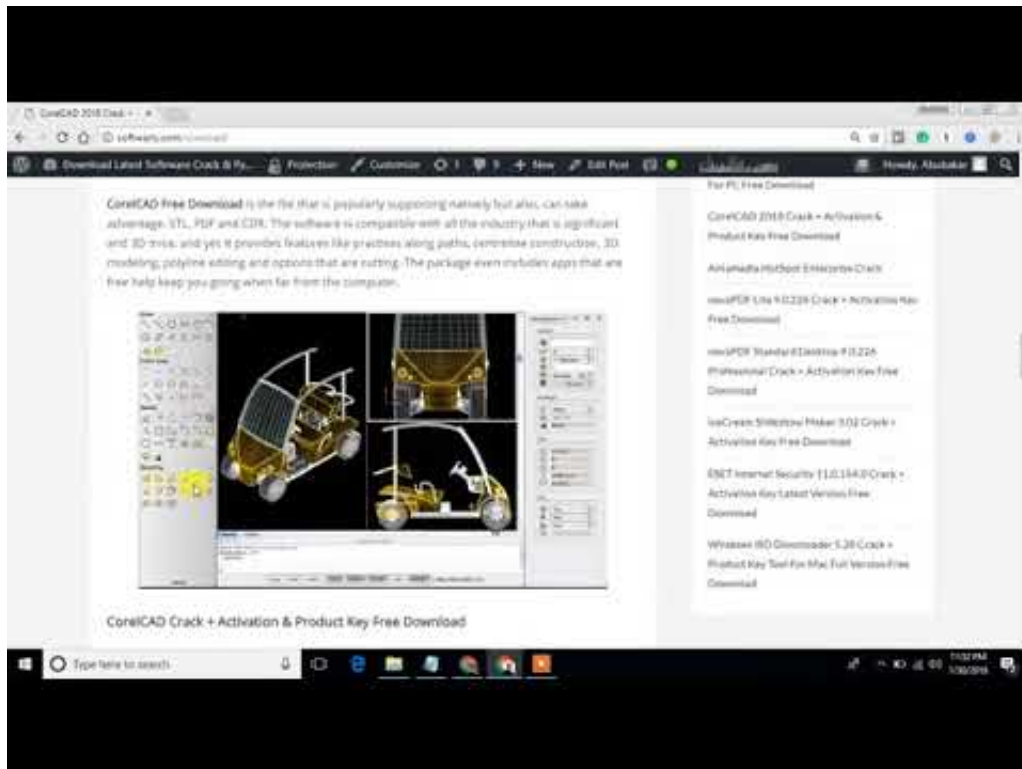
CorelCAD 2018 Crack - ×

softwarly.com/

Download Latest Software Crack & Pa... Protection Customize 1 5 + New Edit Post

Howdy, Abubakar

CorelCAD Free Download is the file that is popularly supporting natively but also, can take advantage, STL, PDF and CDR. The software is compatible with all the industry that is significant and 3D trios, and yes it provides features like practices along paths, centreline construction, 3D modeling, polyline editing and options that are cutting. The package even includes apps that are free help keep you going when far from the computer.

CorelCAD Crack + Activation & Product Key Free Download

For PC Free Download

CorelCAD 2018 Crack + Activation & Product Key Free Download

Antamedia HotSpot Enterprise Crack

novaPDF Lite 9.0.226 Crack + Activation Key Free Download

novaPDF Standard Desktop 9.0.226 Professional Crack + Activation Key Free Download

IceCream Slideshow Maker 3.02 Crack + Activation Key Free Download

ESET Internet Security 11.0.154.0 Crack + Activation Key Latest Version Free Download

Windows ISO Downloader 5.28 Crack + Product Key Tool For Mac Full Version Free Download

Type here to search

7:52 PM
1/30/2018